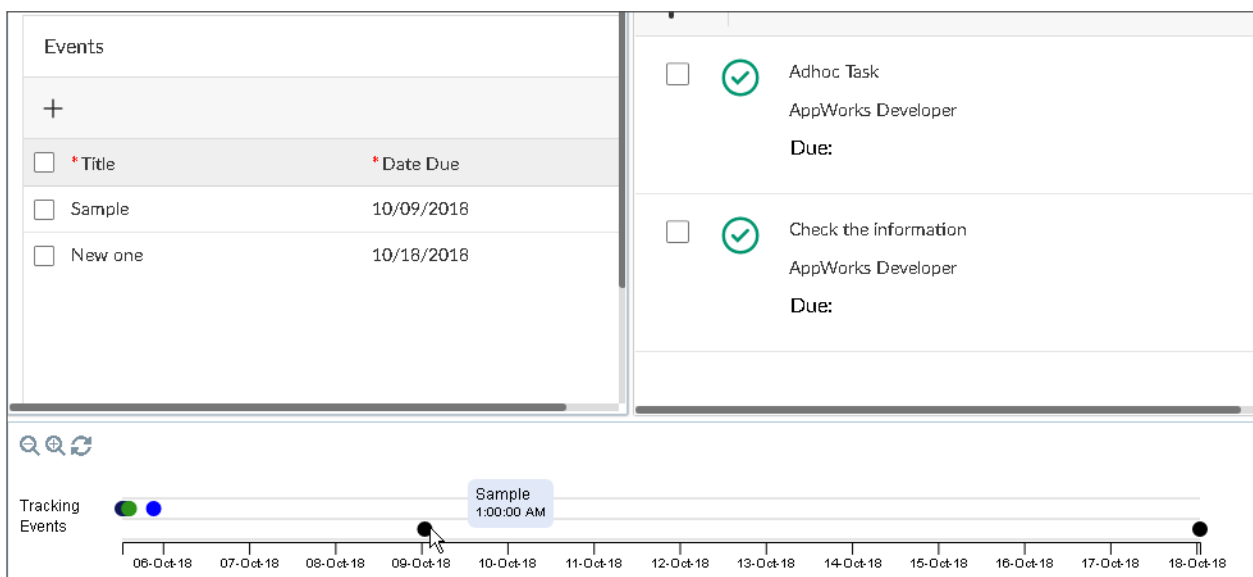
Events

+

| | *Title | *Date Due |
|---|---|---|
| ☐ | Sample | 10/09/2018 |
| ☐ | New one | 10/18/2018 |

Adhoc Task
AppWorks Developer
Due:

Check the information
AppWorks Developer
Due:

Tracking
Events

Sample
1:00:00 AM

06-Oct-18 07-Oct-18 08-Oct-18 09-Oct-18 10-Oct-18 11-Oct-18 12-Oct-18 13-Oct-18 14-Oct-18 15-Oct-18 16-Oct-18 17-Oct-18 18-Oct-18